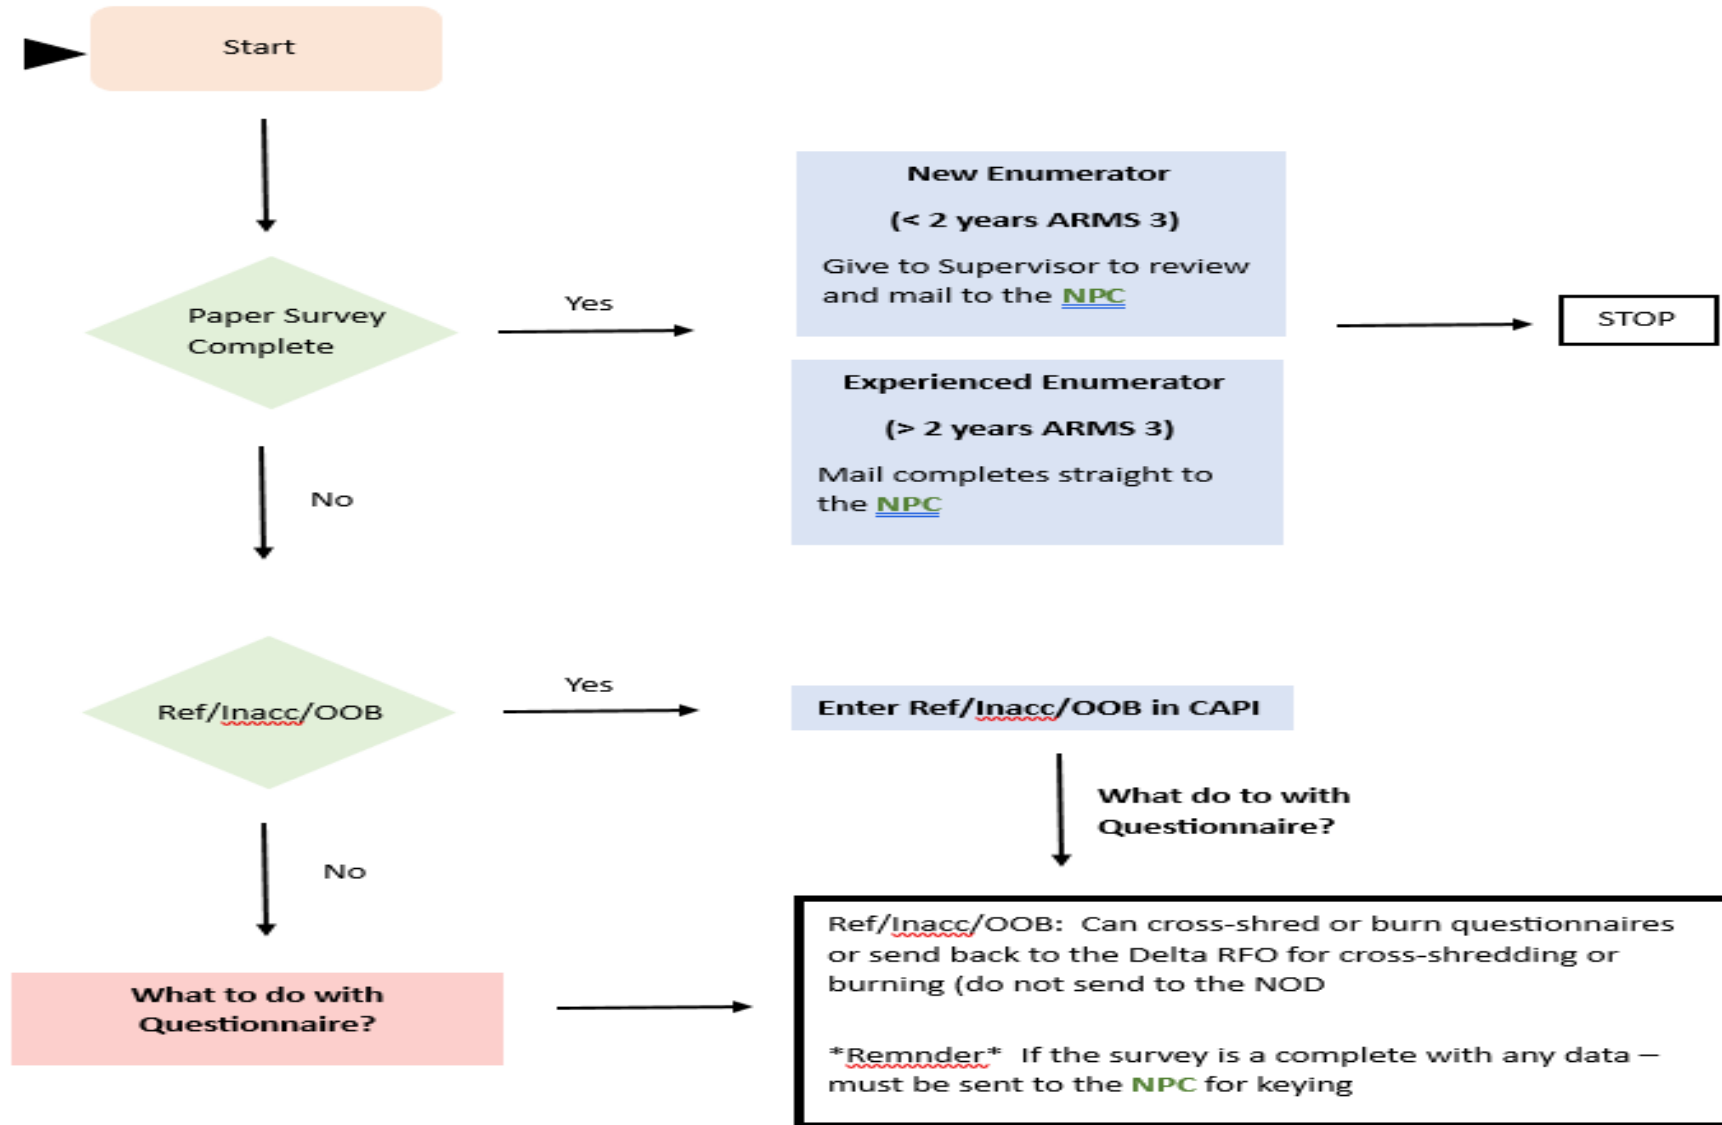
Start

Paper Survey Complete

Yes

New Enumerator

(< 2 years ARMS 3)

Give to Supervisor to review and mail to the NPC

Experienced Enumerator

(> 2 years ARMS 3)

Mail completes straight to the NPC

STOP

No

Ref/Inacc/OOB

Yes

Enter Ref/Inacc/OOB in CAPI

What do to with Questionnaire?

No

What to do with Questionnaire?

Ref/Inacc/OOB: Can cross-shred or burn questionnaires or send back to the Delta RFO for cross-shredding or burning (do not send to the NOD

*Remnder* If the survey is a complete with any data – must be sent to the NPC for keying